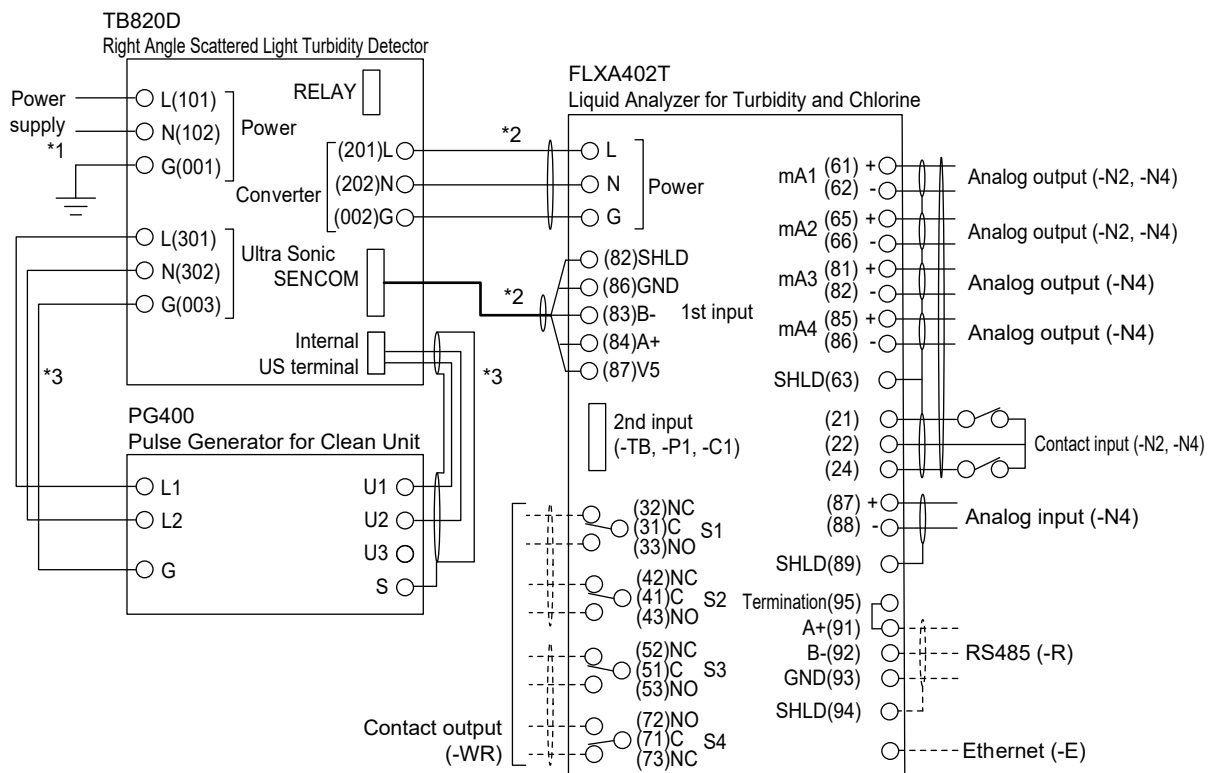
TB820D
Right Angle Scattered Light Turbidity Detector

Power supply *1

L(101)
N(102)
G(001)
Power

RELAY

Converter
(201)L
(202)N
(002)G

L(301)
N(302)
G(003)
Ultra Sonic

SENCOM

Internal US terminal

*3

*3

PG400
Pulse Generator for Clean Unit

L1
L2
G
U1
U2
U3
S

*2

*2

FLXA402T
Liquid Analyzer for Turbidity and Chlorine

L
N
G
Power

(82)SHLD
(86)GND
(83)B-
(84)A+
(87)V5
1st input

2nd input (-TB, -P1, -C1)

(32)NC
(31)C
(33)NO
S1

(42)NC
(41)C
(43)NO
S2

(52)NC
(51)C
(53)NO
S3

(72)NO
(71)C
(73)NC
S4

Contact output (-WR)

mA1 (61) +
(62) -
Analog output (-N2, -N4)

mA2 (65) +
(66) -
Analog output (-N2, -N4)

mA3 (81) +
(82) -
Analog output (-N4)

mA4 (85) +
(86) -
Analog output (-N4)

SHLD(63)

(21)
(22)
(24)
Contact input (-N2, -N4)

(87) +
(88) -
Analog input (-N4)

SHLD(89)

Termination(95)
A+(91)
B-(92)
GND(93)
SHLD(94)
RS485 (-R)

Ethernet (-E)